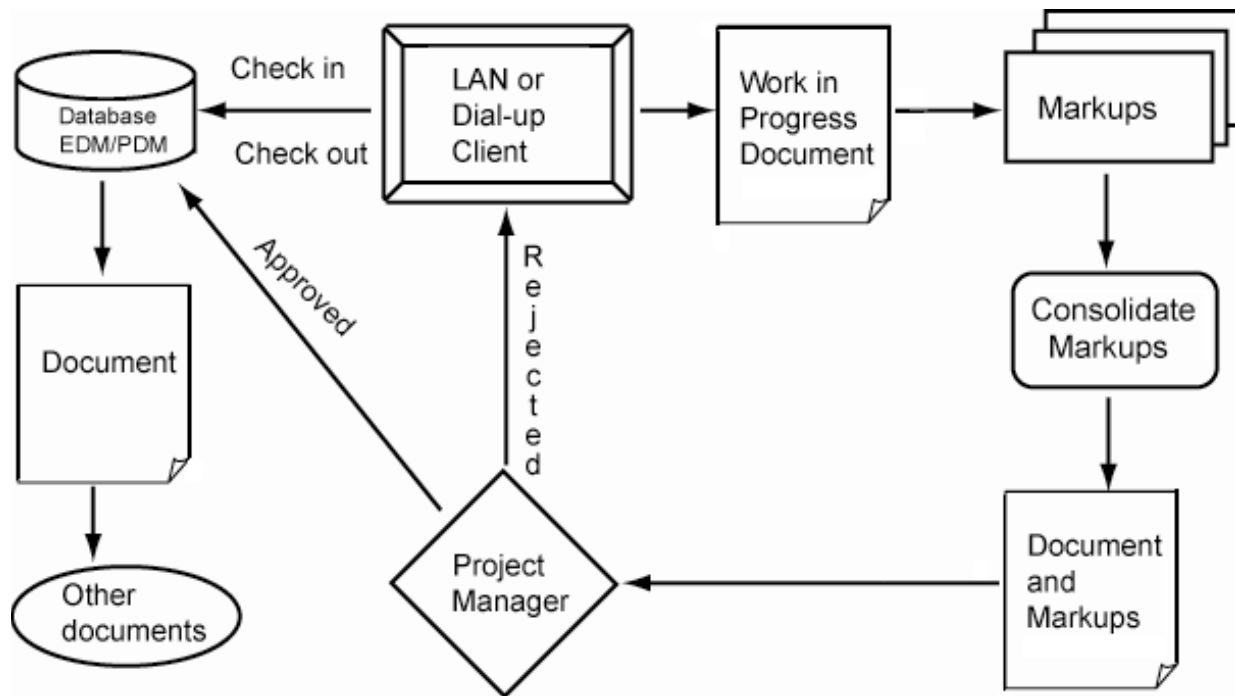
Database EDM/PDM

Check in

Check out

LAN or Dial-up Client

Work in Progress Document

Markups

Approved

Rejected

Document

Consolidate Markups

Document and Markups

Project Manager

Other documents